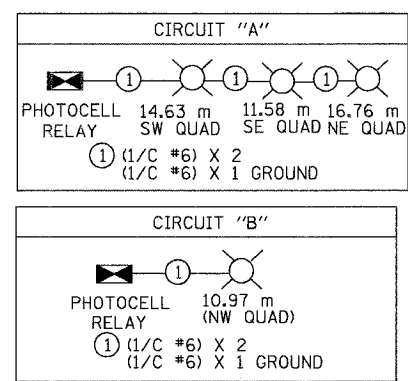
CIRCUIT "A"

1 1 1

PHOTOCELL RELAY

14.63 m SW QUAD

11.58 m SE QUAD

16.76 m NE QUAD

1 (1/C #6) X 2
(1/C #6) X 1 GROUND

CIRCUIT "B"

1

PHOTOCELL RELAY

10.97 m (NW QUAD)

1 (1/C #6) X 2
(1/C #6) X 1 GROUND